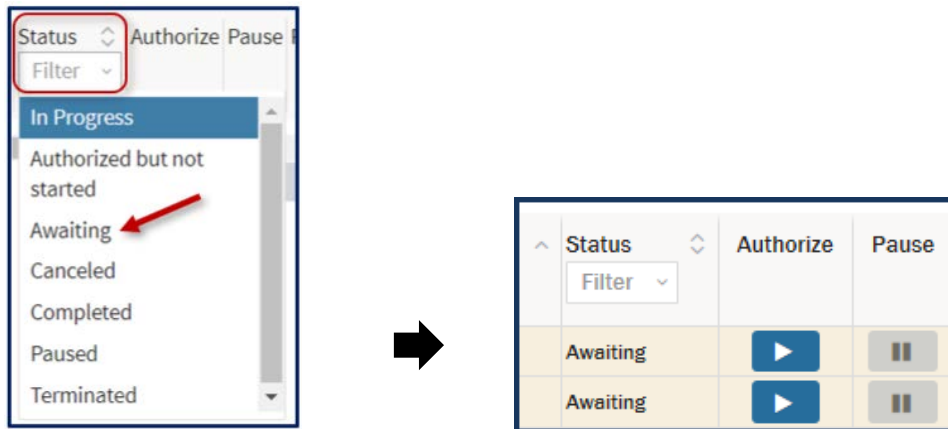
Status Authorize Pause

Filter

In Progress

Authorized but not started

Awaiting

Canceled

Completed

Paused

Terminated

| Status Filter | Authorize | Pause |
|---|---|---|
| Awaiting | ▶ | ⏸ |
| Awaiting | ▶ | ⏸ |